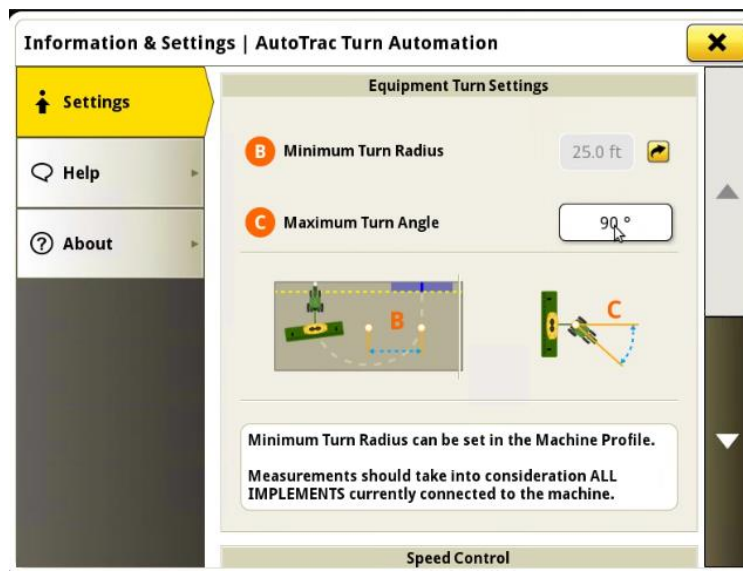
Information & Settings | AutoTrac Turn Automation

×

Settings

Help

About

Equipment Turn Settings

B Minimum Turn Radius 25.0 ft

C Maximum Turn Angle 90 °

B

C

Minimum Turn Radius can be set in the Machine Profile.

Measurements should take into consideration ALL IMPLEMENTS currently connected to the machine.

Speed Control